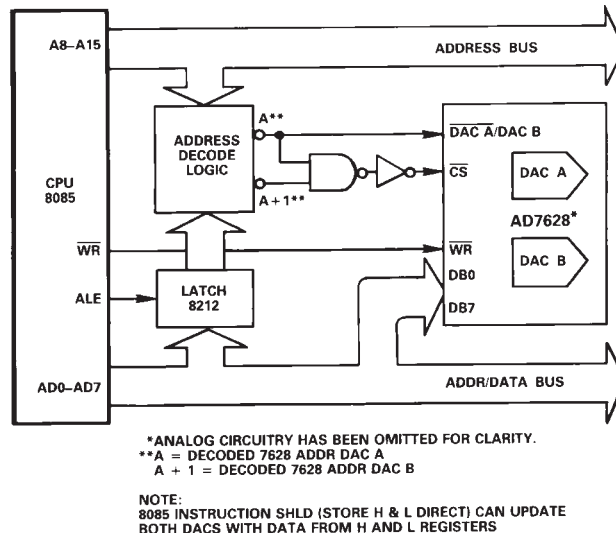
A8–A15

ADDRESS BUS

ADDRESS DECODE LOGIC

A**

A + 1**

CPU 8085

$\overline{WR}$

ALE

LATCH 8212

AD0–AD7

$\overline{DAC\ A}$/DAC B

$\overline{CS}$

DAC A

AD7628*

$\overline{WR}$

DB0

DAC B

DB7

ADDR/DATA BUS

*ANALOG CIRCUITRY HAS BEEN OMITTED FOR CLARITY.
**A = DECODED 7628 ADDR DAC A
A + 1 = DECODED 7628 ADDR DAC B

NOTE:
8085 INSTRUCTION SHLD (STORE H & L DIRECT) CAN UPDATE BOTH DACS WITH DATA FROM H AND L REGISTERS